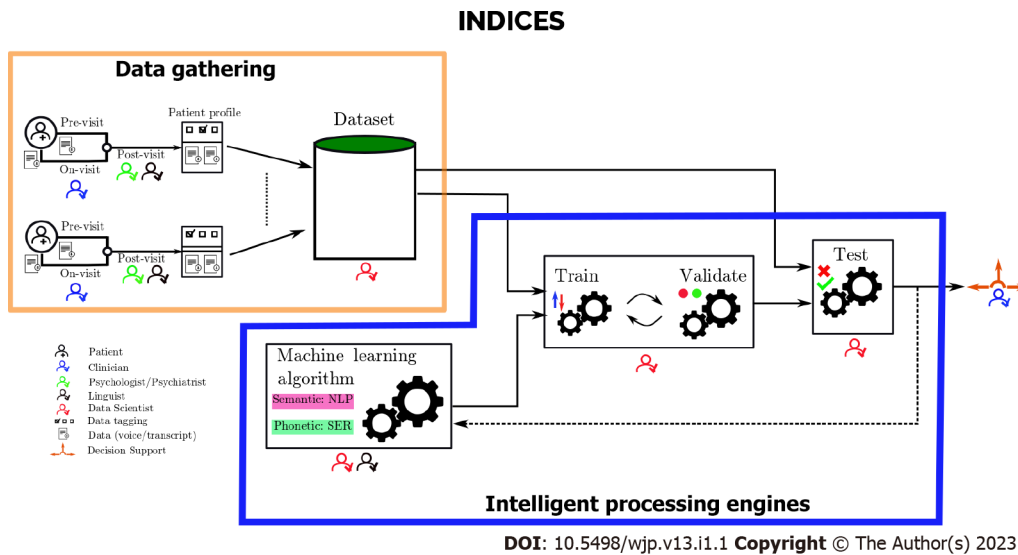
INDICES

Data gathering

Pre-visit

On-visit

Post-visit

Patient profile

Pre-visit

On-visit

Post-visit

Dataset

Train

Validate

Test

Machine learning algorithm

Semantic: NLP

Phonetic: SER

Intelligent processing engines

Patient
Clinician
Psychologist/Psychiatrist
Linguist
Data Scientist
Data tagging
Data (voice/transcript)
Decision Support

DOI: 10.5498/wjp.v13.i1.1 Copyright © The Author(s) 2023